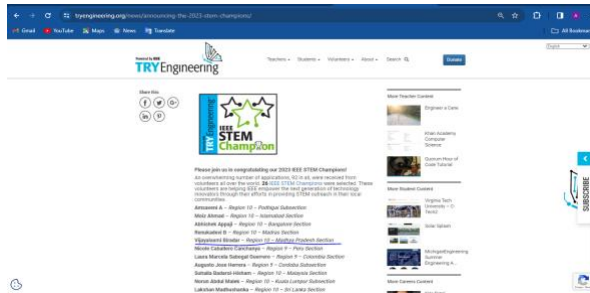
tryengineering.org/news/announcing-the-2023-stem-champions/

Gmail YouTube Maps News Translate

All Bookmarks

Powered by IEEE
TRYEngineering

Teachers Students Volunteers About Search Donate

English

Share this

TRY IEEE STEM Champion

Please join us in congratulating our 2023 IEEE STEM Champions!

An overwhelming number of applications, 163 in all, were received from volunteers all over the world. 25 IEEE STEM Champions were selected. These volunteers are helping IEEE empower the next generation of technology innovators through their efforts in providing STEM outreach in their local communities.

Amravani A – Region 10 – Pudhiga Subsection
Moiz Ahmad – Region 10 – Islamabad Section
Abhishek Appaji – Region 10 – Bangalore Section
Renukadevi B – Region 10 – Madras Section
Vijayalaxmi Biradar – Region 10 – Madhya Pradesh Section
Nicole Caballero Canchanya – Region 9 – Peru Section
Laura Marcela Sabogal Guerrero – Region 9 – Colombia Section
Augusto Jose Herrera – Region 9 – Cordoba Subsection
Suhaila Badarol-Hisham – Region 10 – Malaysia Section
Norun Abdul Malek – Region 10 – Kuala Lumpur Section
Lakshan Madhushanka – Region 10 – Sri Lanka Section

More Teacher Content
Engineer a Cane
Khan Academy Computer Science
Gumum Hour of Code Tutorial

More Student Content
Virginia Tech University – O Tendi
Solar Splash
MichiganEngineering Summer Engineering A...

More Careers Content

SUBSCRIBE